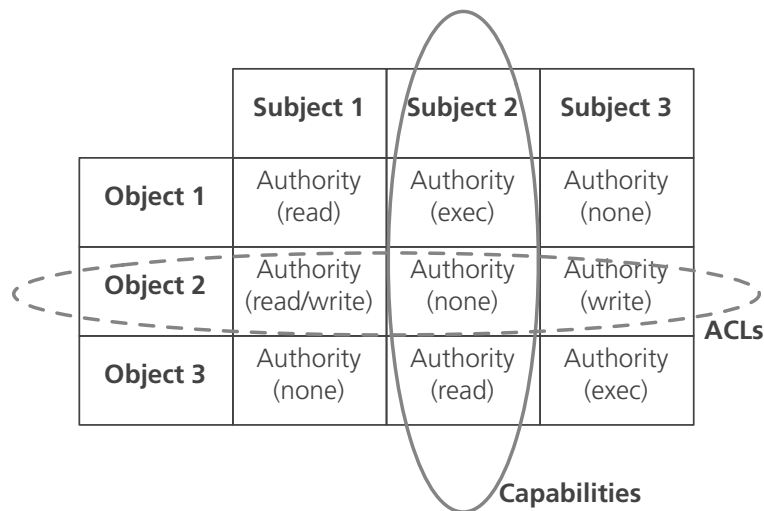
| | Subject 1 | Subject 2 | Subject 3 |
|---|---|---|---|
| Object 1 | Authority (read) | Authority (exec) | Authority (none) |
| Object 2 | Authority (read/write) | Authority (none) | Authority (write) |
| Object 3 | Authority (none) | Authority (read) | Authority (exec) |

ACLs

Capabilities